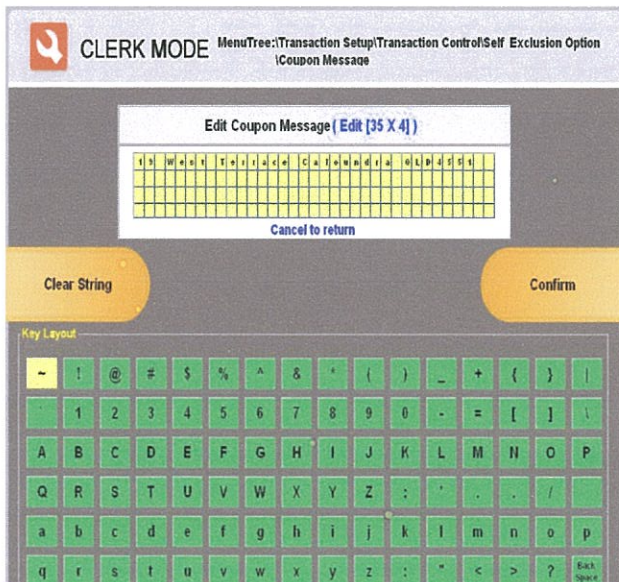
CLERK MODE MenuTree:\Transaction Setup\Transaction Control\Self Exclusion Option \Coupon Message

Edit Coupon Message ( Edit [35 X 4] )

19 West Terrace Caloundra QLD 4551

Cancel to return

Clear String

Confirm

Key Layout

~ ! @ # $ % ^ & * ( ) _ + { } |

` 1 2 3 4 5 6 7 8 9 0 - = [ ] \

A B C D E F G H I J K L M N O P

Q R S T U V W X Y Z : ' . , /

a b c d e f g h i j k l m n o p

q r s t u v w x y z ; " < > ? Back Space